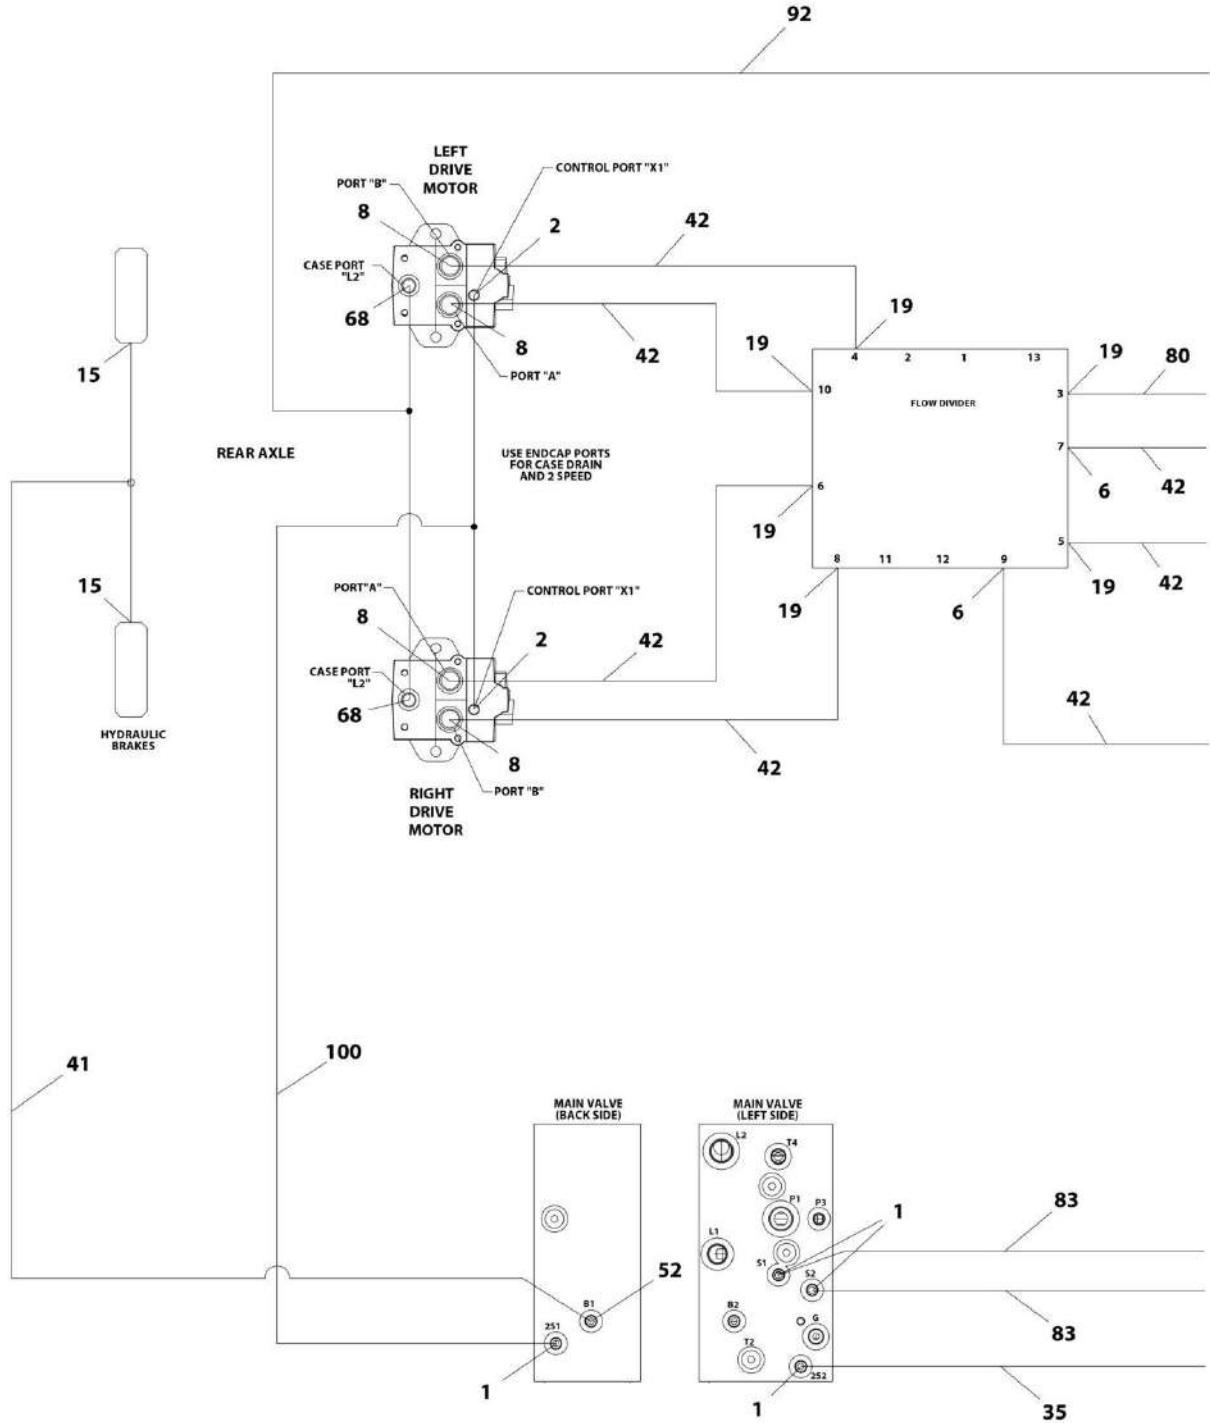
92

LEFT DRIVE MOTOR

PORT "B"

CONTROL PORT "X1"

8

2

42

CASE PORT "L2"

68

8

PORT "A"

42

19

19

4 2 1 13

19

80

10

FLOW DIVIDER

3

15

7

REAR AXLE

USE ENDCAP PORTS FOR CASE DRAIN AND 2 SPEED

6

42

6

19

5

8 11 12 9

19

42

15

PORT"A"

CONTROL PORT "X1"

19

6

8

2

42

CASE PORT "L2"

68

42

HYDRAULIC BRAKES

8

42

PORT "B"

RIGHT DRIVE MOTOR

41

100

MAIN VALVE (BACK SIDE)

MAIN VALVE (LEFT SIDE)

L2

T4

P1

P3

1

83

L1

S1

S2

52

B1

B2

G

83

2S1

T2

2S2

1

1

35